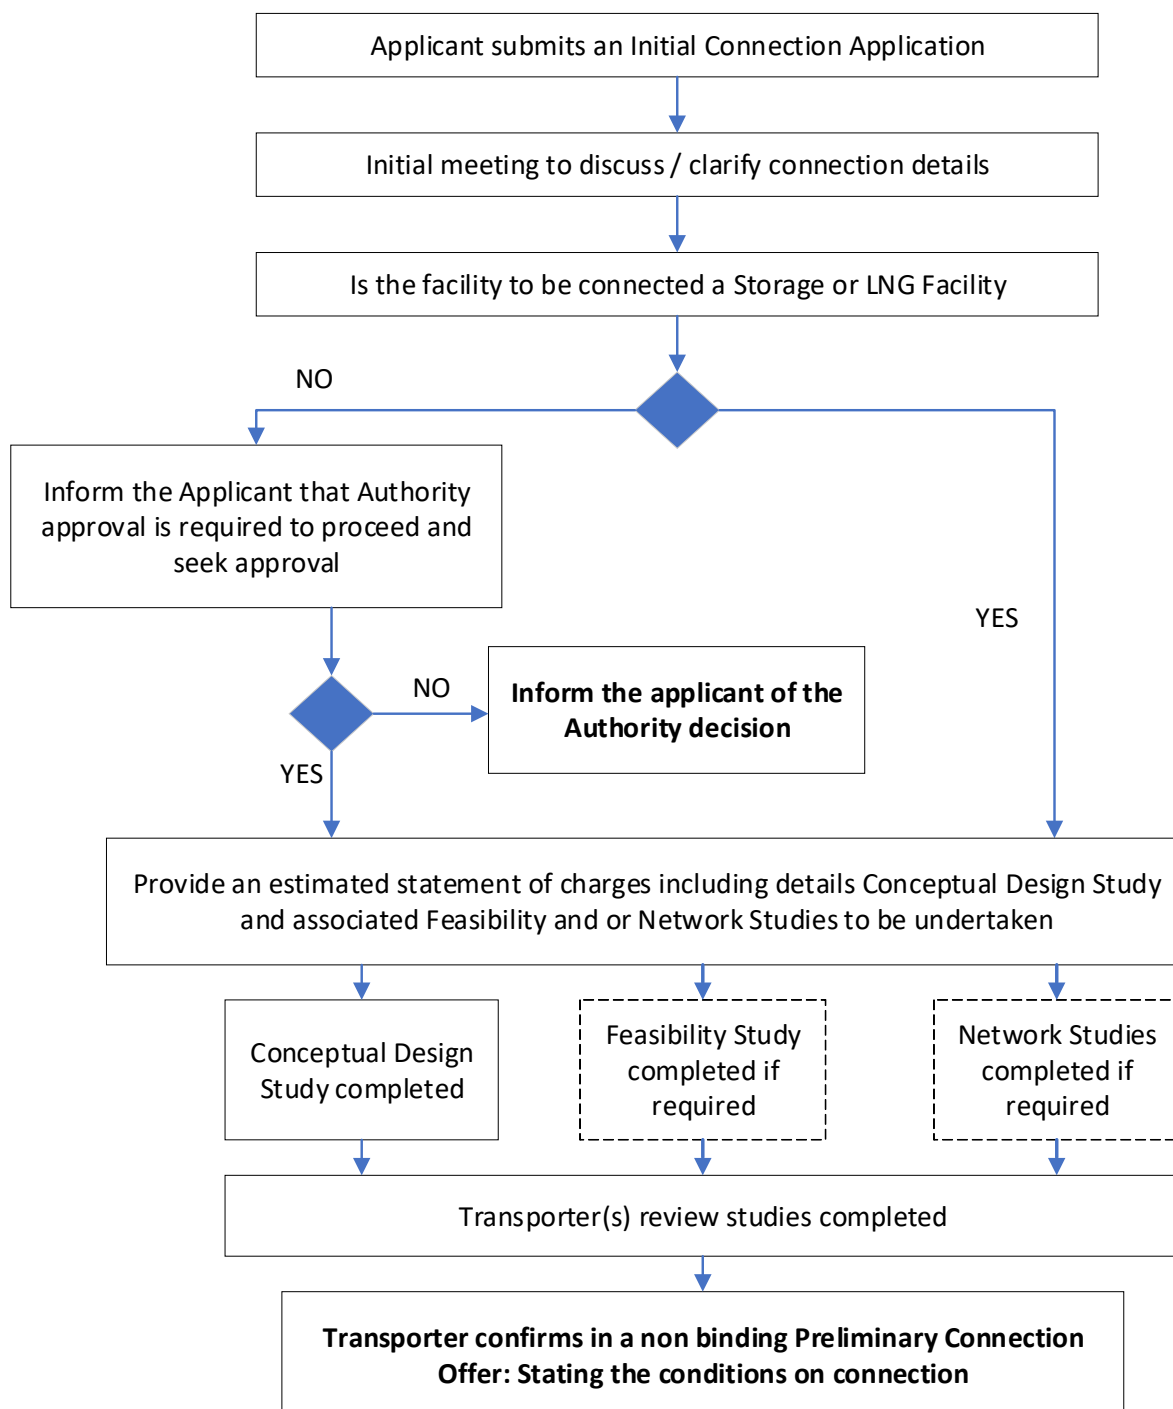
Applicant submits an Initial Connection Application

Initial meeting to discuss / clarify connection details

Is the facility to be connected a Storage or LNG Facility

NO

Inform the Applicant that Authority approval is required to proceed and seek approval

YES

NO

Inform the applicant of the Authority decision

YES

Provide an estimated statement of charges including details Conceptual Design Study and associated Feasibility and or Network Studies to be undertaken

Conceptual Design Study completed

Feasibility Study completed if required

Network Studies completed if required

Transporter(s) review studies completed

Transporter confirms in a non binding Preliminary Connection Offer: Stating the conditions on connection